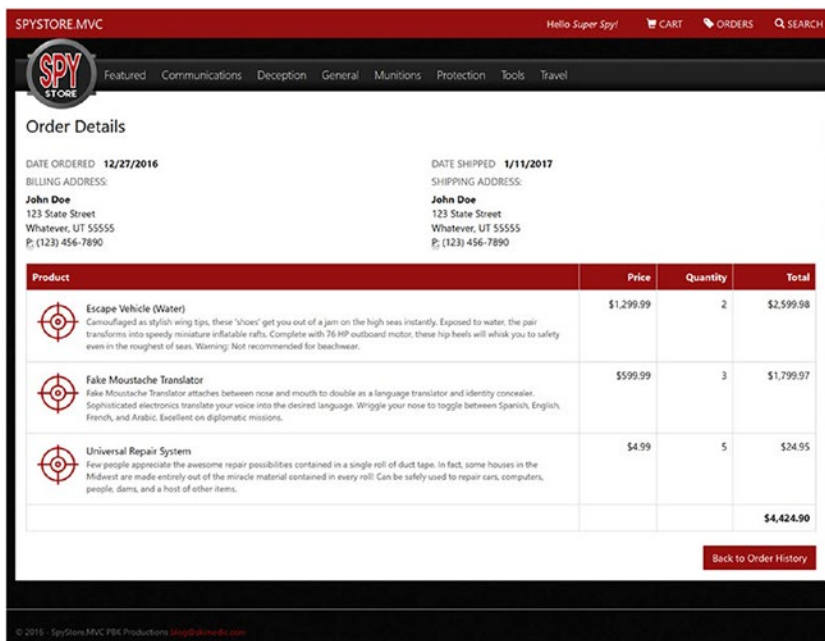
SPYSTORE.MVC

Hello Super Spy! CART ORDERS SEARCH

SPY STORE

Featured Communications Deception General Munitions Protection Tools Travel

Order Details

DATE ORDERED 12/27/2016

BILLING ADDRESS:

John Doe
123 State Street
Whatever, UT 55555
P: (123) 456-7890

DATE SHIPPED 1/11/2017

SHIPPING ADDRESS:

John Doe
123 State Street
Whatever, UT 55555
P: (123) 456-7890

| Product | Price | Quantity | Total |
|---|---|---|---|
| Escape Vehicle (Water) Camouflaged as stylish wing tips, these 'shoes' get you out of a jam on the high seas instantly. Exposed to water, the pair transforms into speedy miniature inflatable rafts. Complete with 76 HP outboard motor, these hip heels will whisk you to safety even in the roughest of seas. Warning: Not recommended for beachwear. | $1,299.99 | 2 | $2,599.98 |
| Fake Moustache Translator Fake Moustache Translator attaches between nose and mouth to double as a language translator and identity concealer. Sophisticated electronics translate your voice into the desired language. Wriggle your nose to toggle between Spanish, English, French, and Arabic. Excellent on diplomatic missions. | $599.99 | 3 | $1,799.97 |
| Universal Repair System Few people appreciate the awesome repair possibilities contained in a single roll of duct tape. In fact, some houses in the Midwest are made entirely out of the miracle material contained in every roll! Can be safely used to repair cars, computers, people, dams, and a host of other items. | $4.99 | 5 | $24.95 |
| | | | $4,424.90 |

Back to Order History

© 2016 - SpyStore.MVC PBK Productions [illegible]